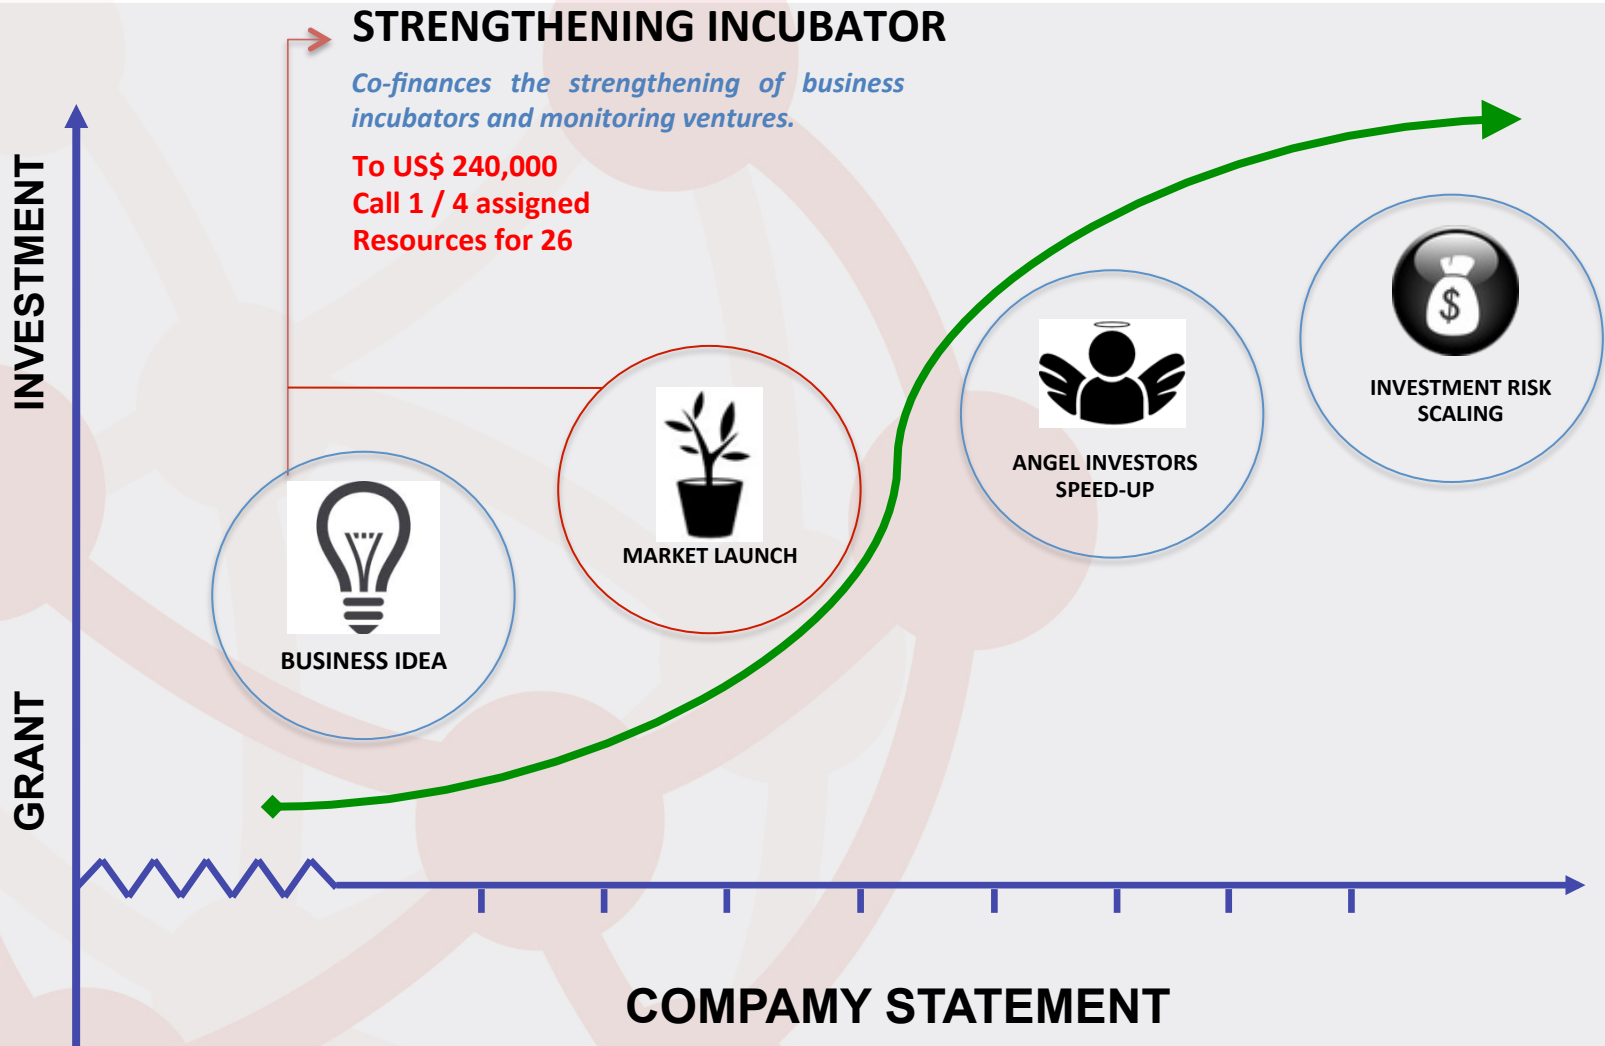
STRENGTHENING INCUBATOR

Co-finances the strengthening of business incubators and monitoring ventures.

To US$ 240,000
Call 1 / 4 assigned
Resources for 26

INVESTMENT

GRANT

BUSINESS IDEA

MARKET LAUNCH

ANGEL INVESTORS SPEED-UP

$

INVESTMENT RISK SCALING

COMPAMY STATEMENT